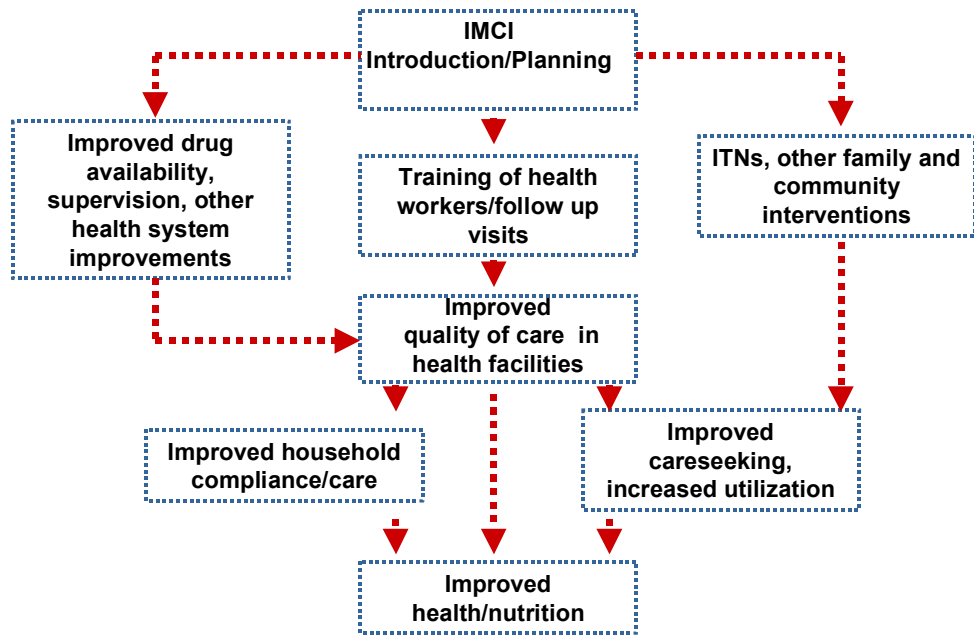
IMCI Introduction/Planning

Improved drug availability, supervision, other health system improvements

Training of health workers/follow up visits

ITNs, other family and community interventions

Improved quality of care in health facilities

Improved household compliance/care

Improved careseeking, increased utilization

Improved health/nutrition